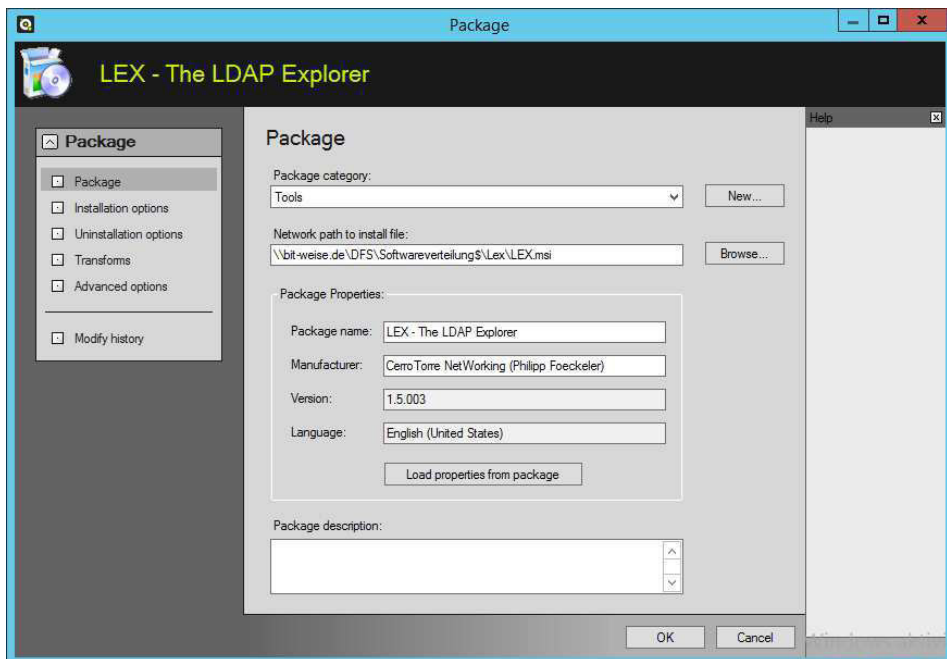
Package

LEX - The LDAP Explorer

Package

Package

Installation options

Uninstallation options

Transforms

Advanced options

Modify history

Package

Package category:

Tools

New...

Network path to install file:

\\bit-weise.de\DFS\Softwareverteilung$\Lex\LEX.msi

Browse...

Package Properties:

Package name: LEX - The LDAP Explorer

Manufacturer: CerroTorre NetWorking (Philipp Foeckeler)

Version: 1.5.003

Language: English (United States)

Load properties from package

Package description:

Help

OK

Cancel